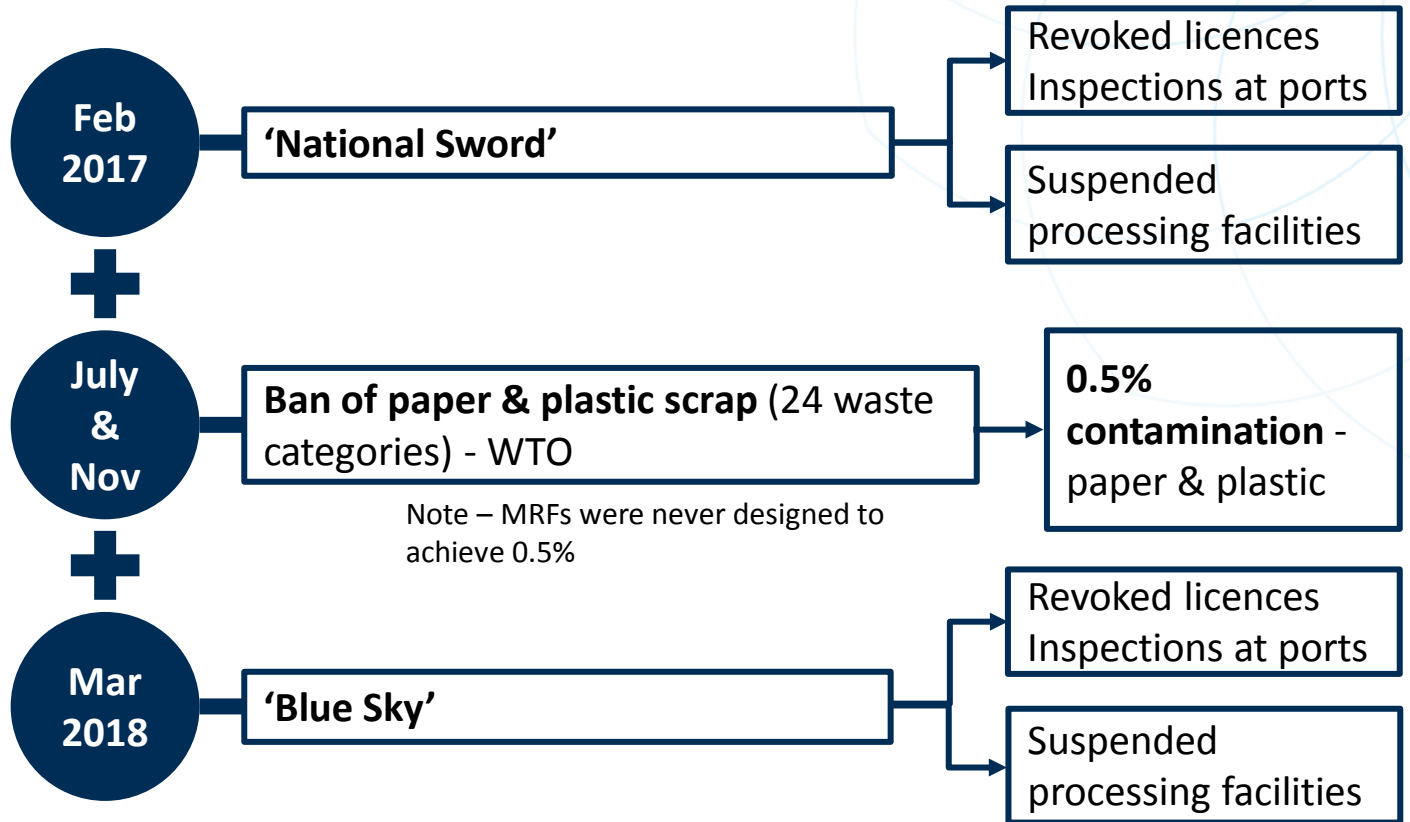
Feb 2017

'National Sword'

Revoked licences
Inspections at ports

Suspended processing facilities

July & Nov

Ban of paper & plastic scrap (24 waste categories) - WTO

0.5% contamination - paper & plastic

Note – MRFs were never designed to achieve 0.5%

Mar 2018

'Blue Sky'

Revoked licences
Inspections at ports

Suspended processing facilities